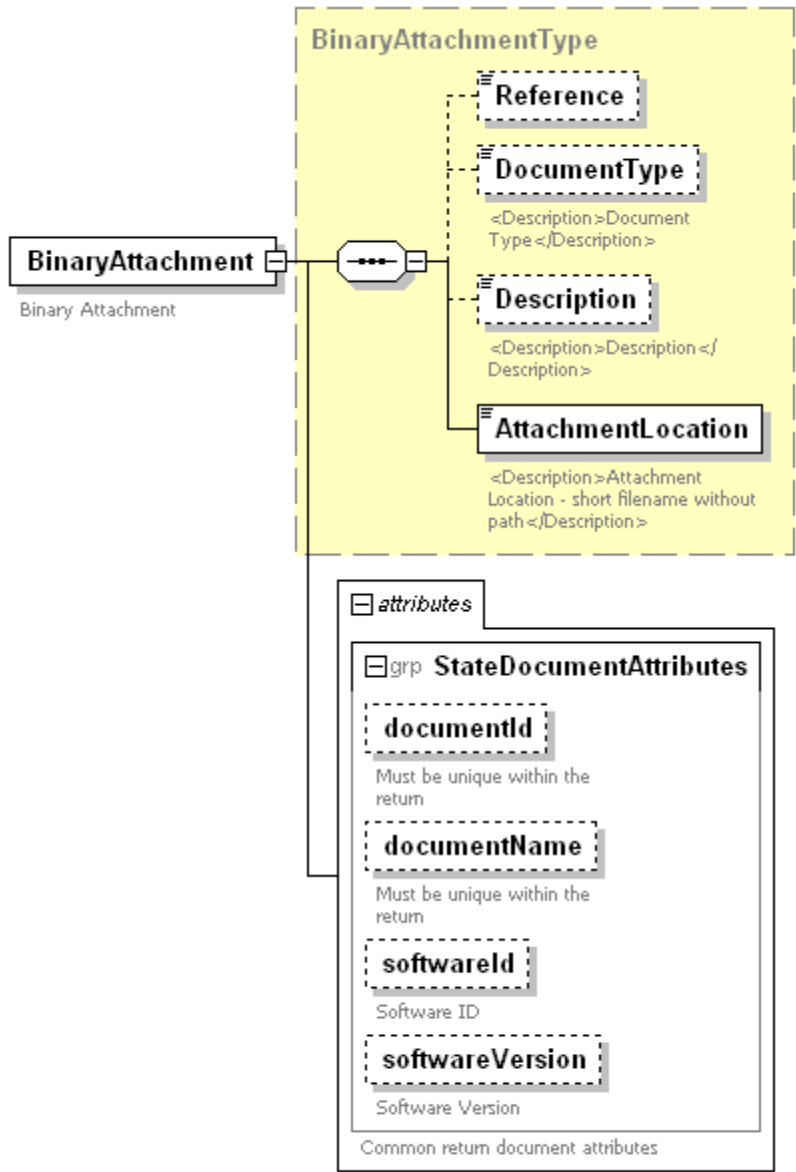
BinaryAttachmentType

BinaryAttachment

Binary Attachment

Reference

DocumentType

<Description>Document Type</Description>

Description

<Description>Description</Description>

AttachmentLocation

<Description>Attachment Location - short filename without path</Description>

attributes

grp StateDocumentAttributes

documentId

Must be unique within the return

documentName

Must be unique within the return

softwareId

Software ID

softwareVersion

Software Version

Common return document attributes